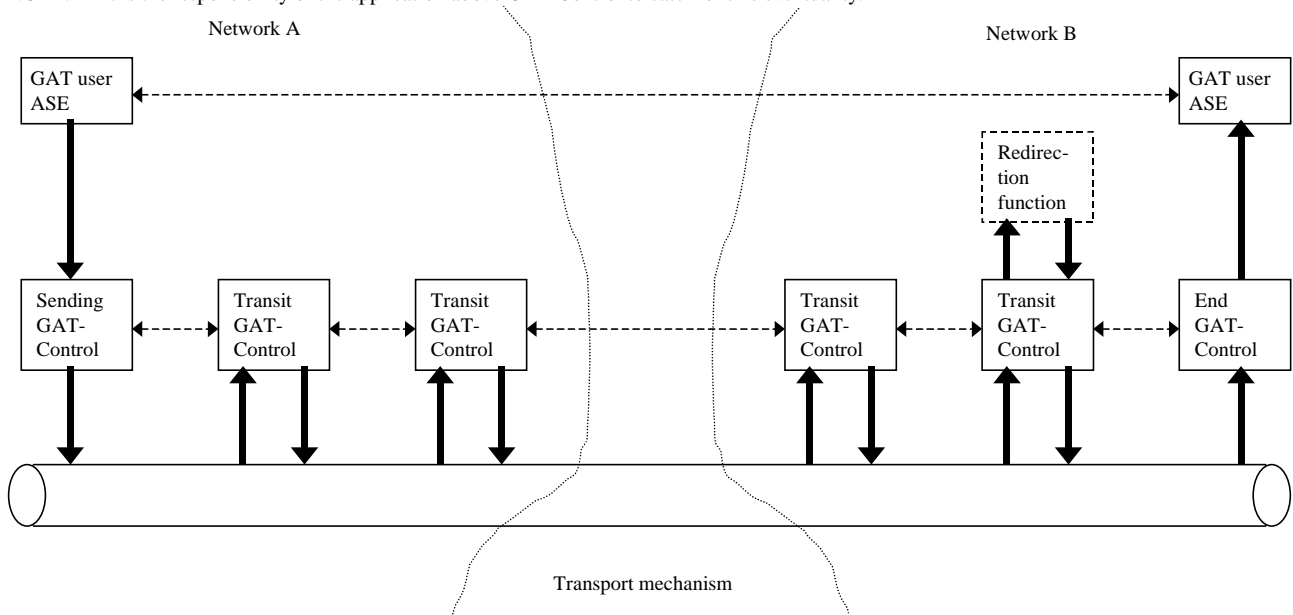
Network A

Network B

GAT user ASE

GAT user ASE

Redirection function

Sending GAT-Control

Transit GAT-Control

Transit GAT-Control

Transit GAT-Control

Transit GAT-Control

End GAT-Control

Transport mechanism